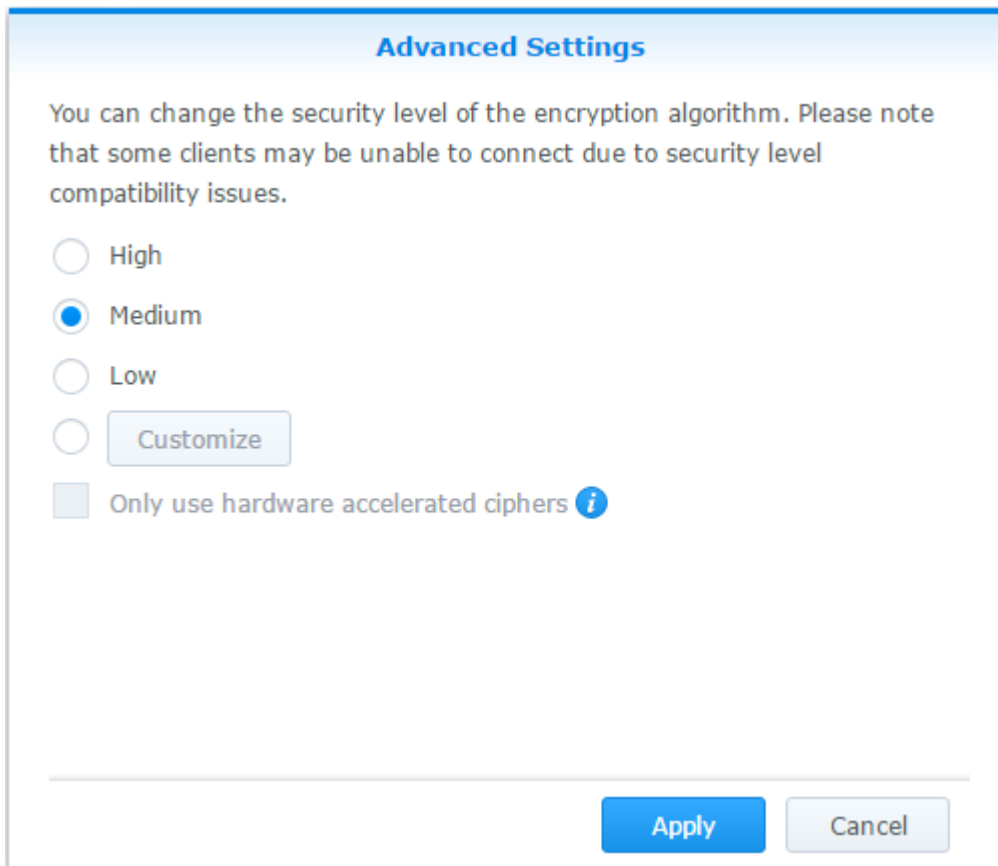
Advanced Settings

You can change the security level of the encryption algorithm. Please note that some clients may be unable to connect due to security level compatibility issues.

High

Medium

Low

Customize

Only use hardware accelerated ciphers

Apply

Cancel